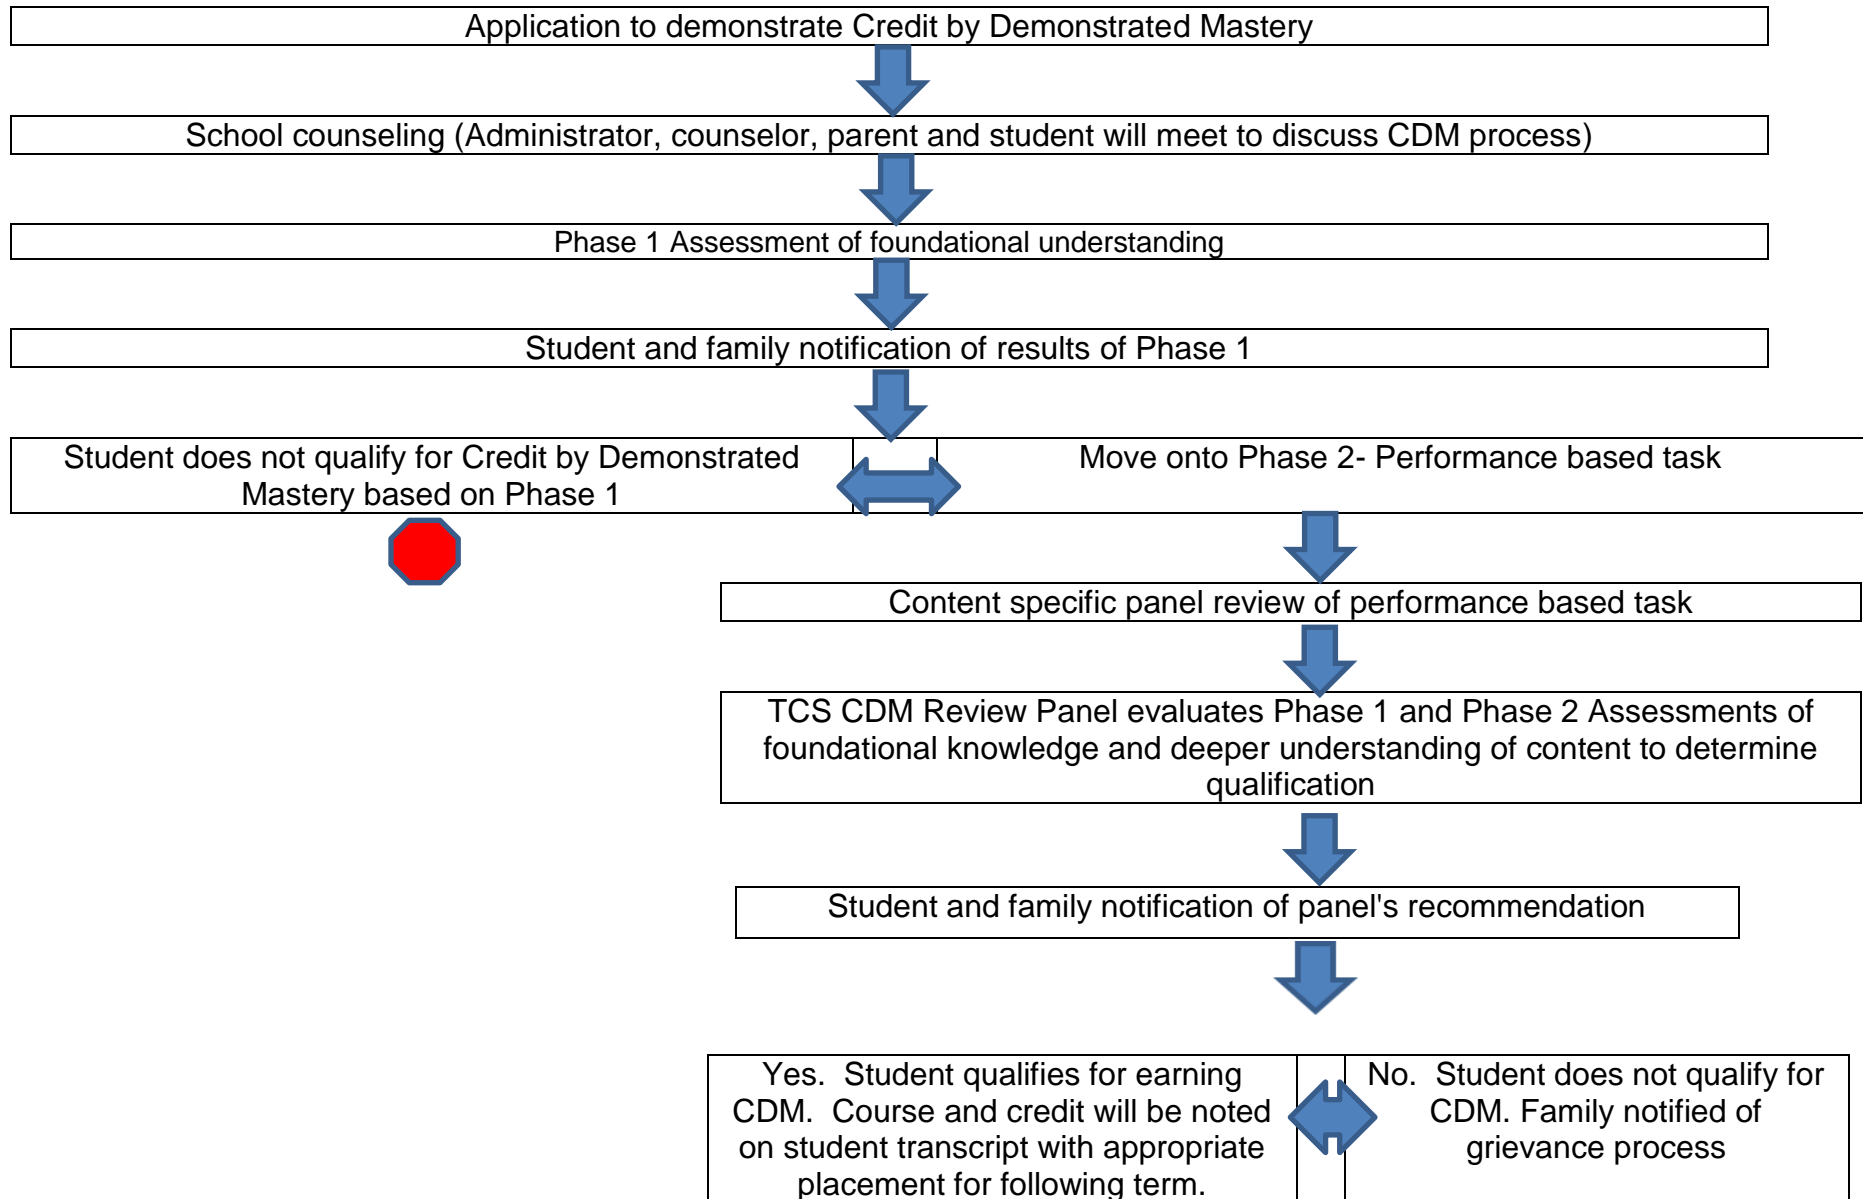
Application to demonstrate Credit by Demonstrated Mastery

School counseling (Administrator, counselor, parent and student will meet to discuss CDM process)

Phase 1 Assessment of foundational understanding

Student and family notification of results of Phase 1

Student does not qualify for Credit by Demonstrated Mastery based on Phase 1

Move onto Phase 2- Performance based task

Content specific panel review of performance based task

TCS CDM Review Panel evaluates Phase 1 and Phase 2 Assessments of foundational knowledge and deeper understanding of content to determine qualification

Student and family notification of panel's recommendation

Yes. Student qualifies for earning CDM. Course and credit will be noted on student transcript with appropriate placement for following term.

No. Student does not qualify for CDM. Family notified of grievance process